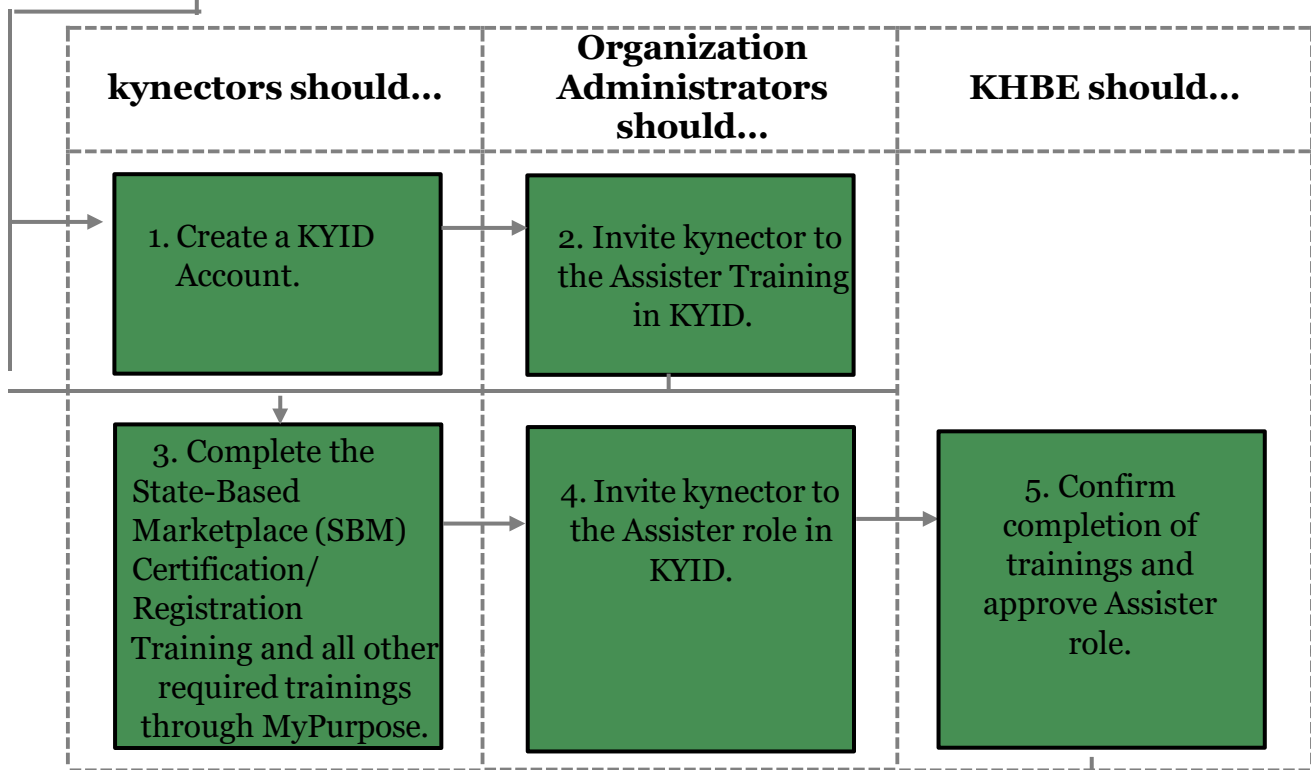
kynectors should…

Organization Administrators should…

KHBE should…

1. Create a KYID Account.

2. Invite kynector to the Assister Training in KYID.

3. Complete the State-Based Marketplace (SBM) Certification/ Registration Training and all other required trainings through MyPurpose.

4. Invite kynector to the Assister role in KYID.

5. Confirm completion of trainings and approve Assister role.